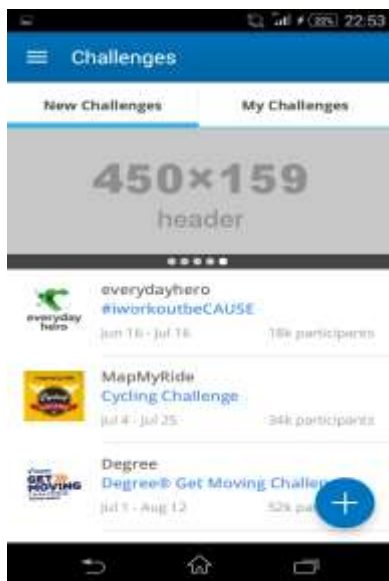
88% 22:53

Challenges

New Challenges

My Challenges

450×159

header

everyday hero

everydayhero

#iworkoutbeCAUSE

Jun 16 - Jul 16

18k participants

MapMyRide

Cycling Challenge

Jul 4 - Jul 25

34k participants

GET MOVING

Degree

Degree® Get Moving Challe

Jul 1 - Aug 12

52k pa

+